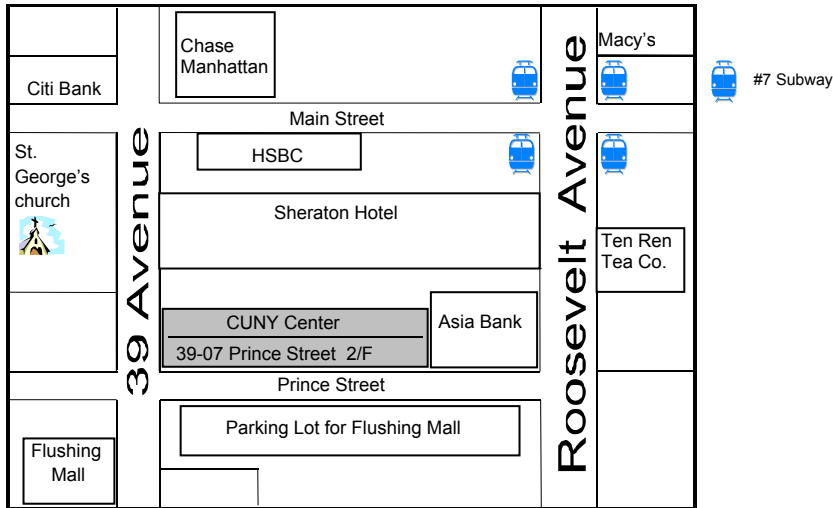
Chase Manhattan

Macy's

Citi Bank

#7 Subway

Main Street

St. George's church

HSBC

Sheraton Hotel

39 Avenue

Roosevelt Avenue

Ten Ren Tea Co.

CUNY Center

39-07 Prince Street 2/F

Asia Bank

Prince Street

Parking Lot for Flushing Mall

Flushing Mall